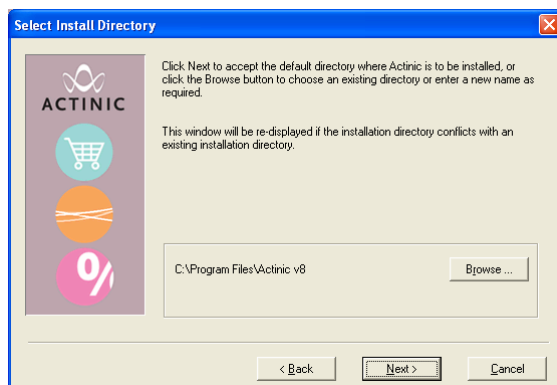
Select Install Directory

ACTINIC

%

Click Next to accept the default directory where Actinic is to be installed, or click the Browse button to choose an existing directory or enter a new name as required.

This window will be re-displayed if the installation directory conflicts with an existing installation directory.

C:\Program Files\Actinic v8

Browse ...

< Back

Next >

Cancel